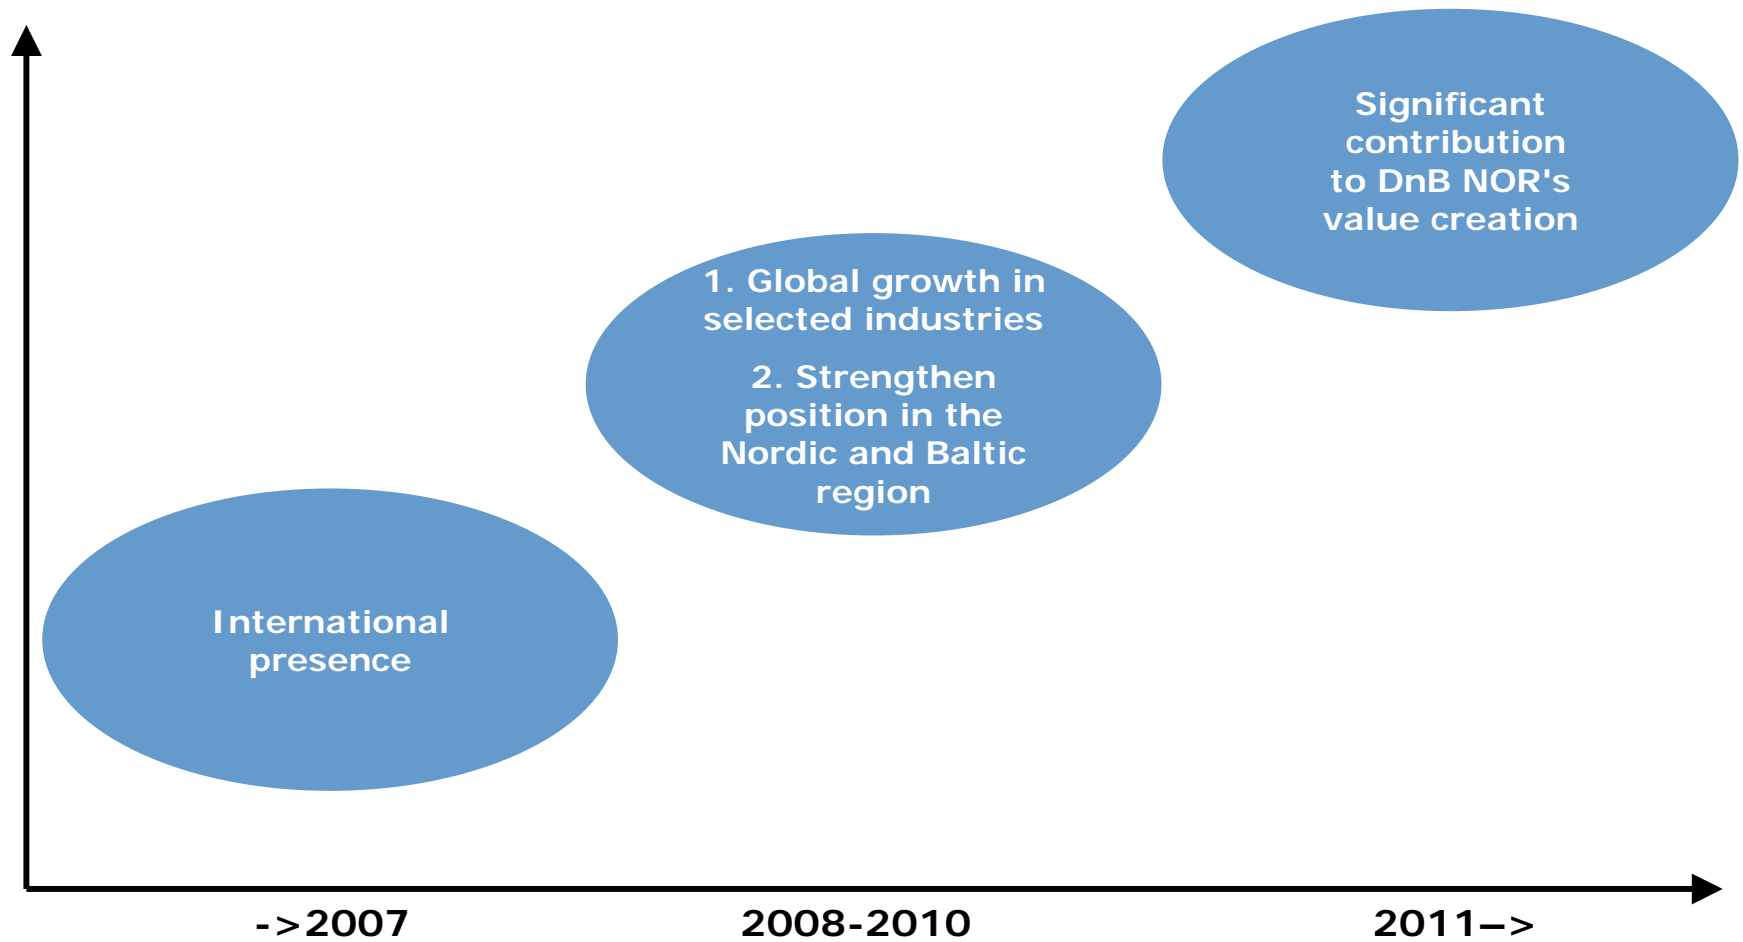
Significant contribution to DnB NOR's value creation

1. Global growth in selected industries

2. Strengthen position in the Nordic and Baltic region

International presence

->2007

2008-2010

2011–>